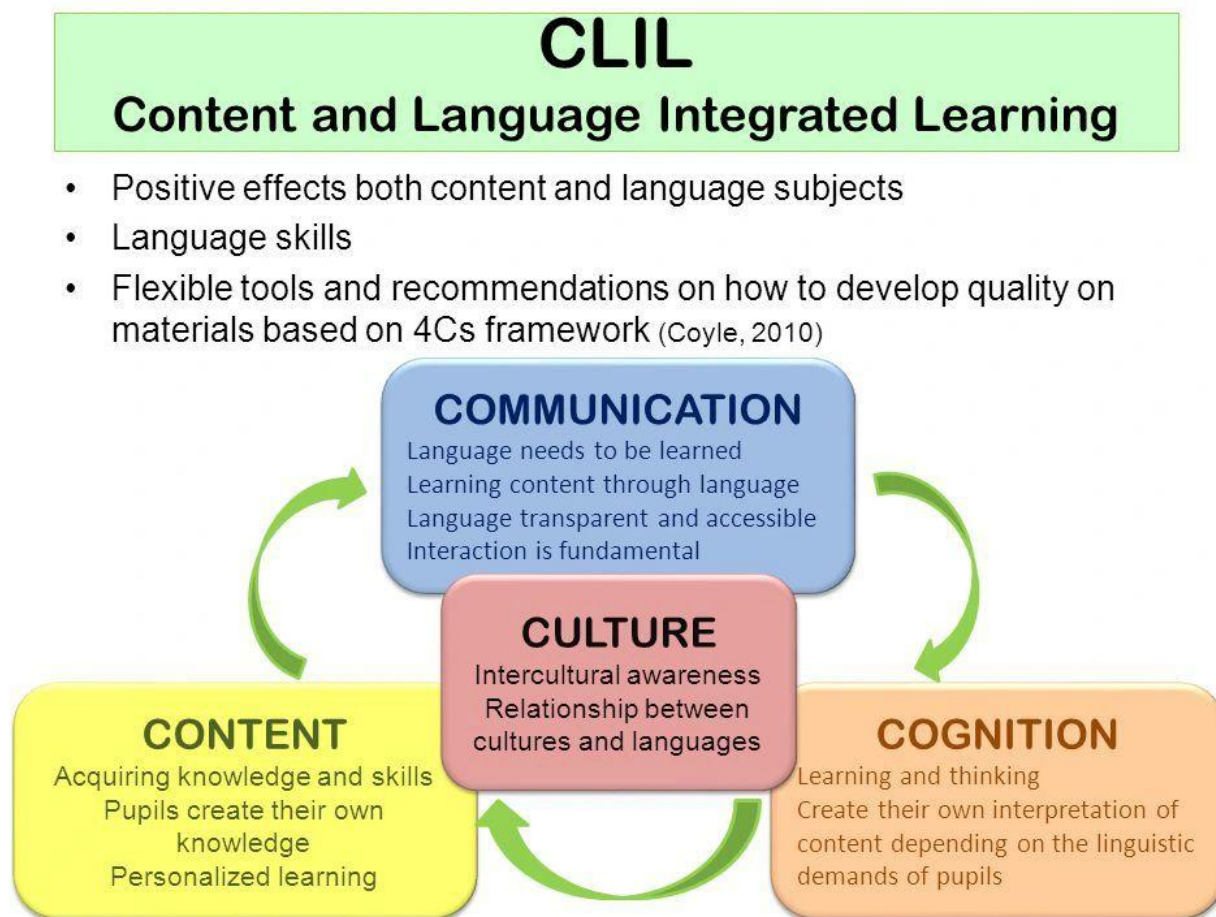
CLIL
Content and Language Integrated Learning

- Positive effects both content and language subjects
- Language skills
- Flexible tools and recommendations on how to develop quality on materials based on 4Cs framework (Coyle, 2010)

COMMUNICATION
Language needs to be learned
Learning content through language
Language transparent and accessible
Interaction is fundamental

CULTURE
Intercultural awareness
Relationship between cultures and languages

CONTENT
Acquiring knowledge and skills
Pupils create their own knowledge
Personalized learning

COGNITION
Learning and thinking
Create their own interpretation of content depending on the linguistic demands of pupils